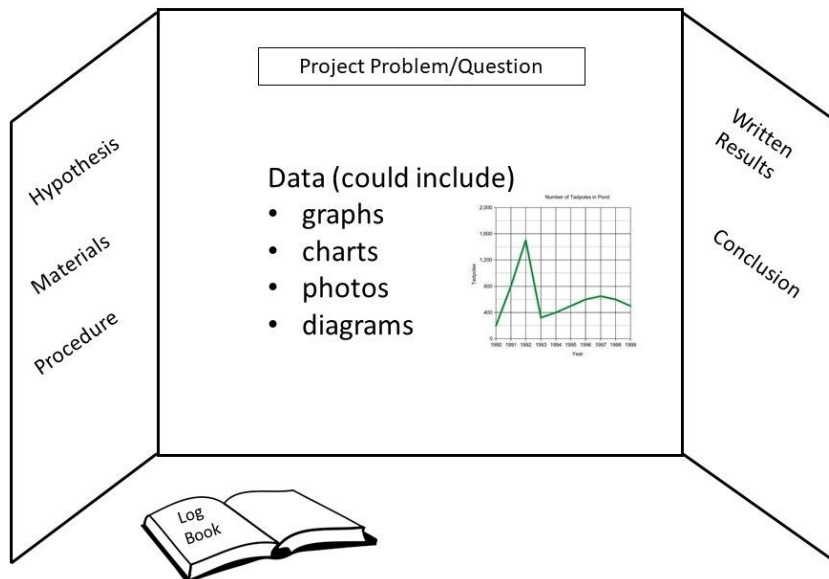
Hypothesis

Materials

Procedure

Project Problem/Question

Data (could include)
- graphs
- charts
- photos
- diagrams

Number of Tadpoles in Pond

2,000
1,600
1,200
800
400
0

Tadpoles

1990 1991 1992 1993 1994 1995 1996 1997 1998 1999

Year

Written Results

Conclusion

Log Book